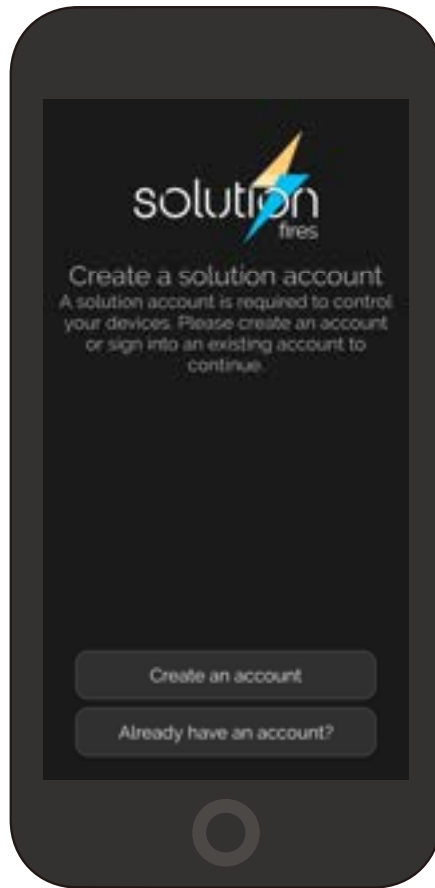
solution
fires

Create a solution account
A solution account is required to control your devices. Please create an account or sign into an existing account to continue.

Create an account

Already have an account?